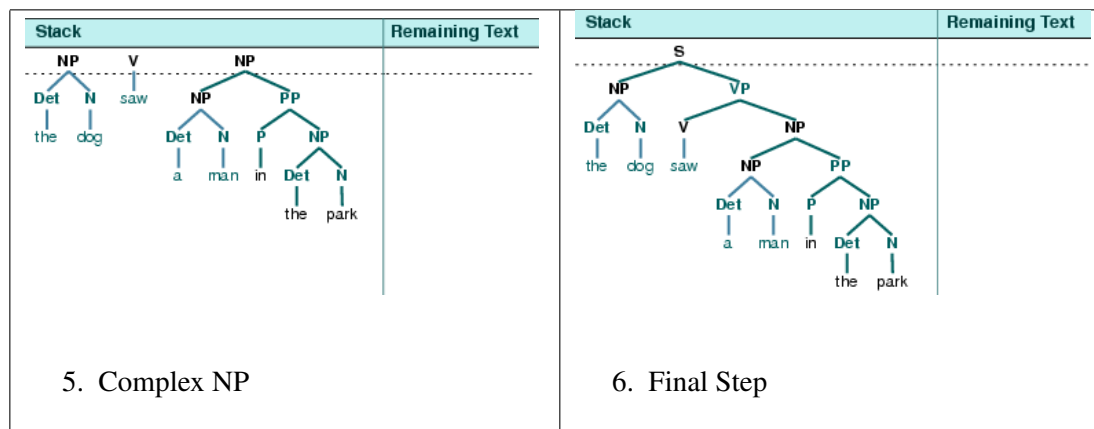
| Stack | Remaining Text |
|---|---|
| NP V NP Det N saw NP PP the dog Det N P NP a man in Det N the park | |

5. Complex NP

| Stack | Remaining Text |
|---|---|
| S NP VP Det N V NP the dog saw NP PP Det N P NP a man in Det N the park | |

6. Final Step